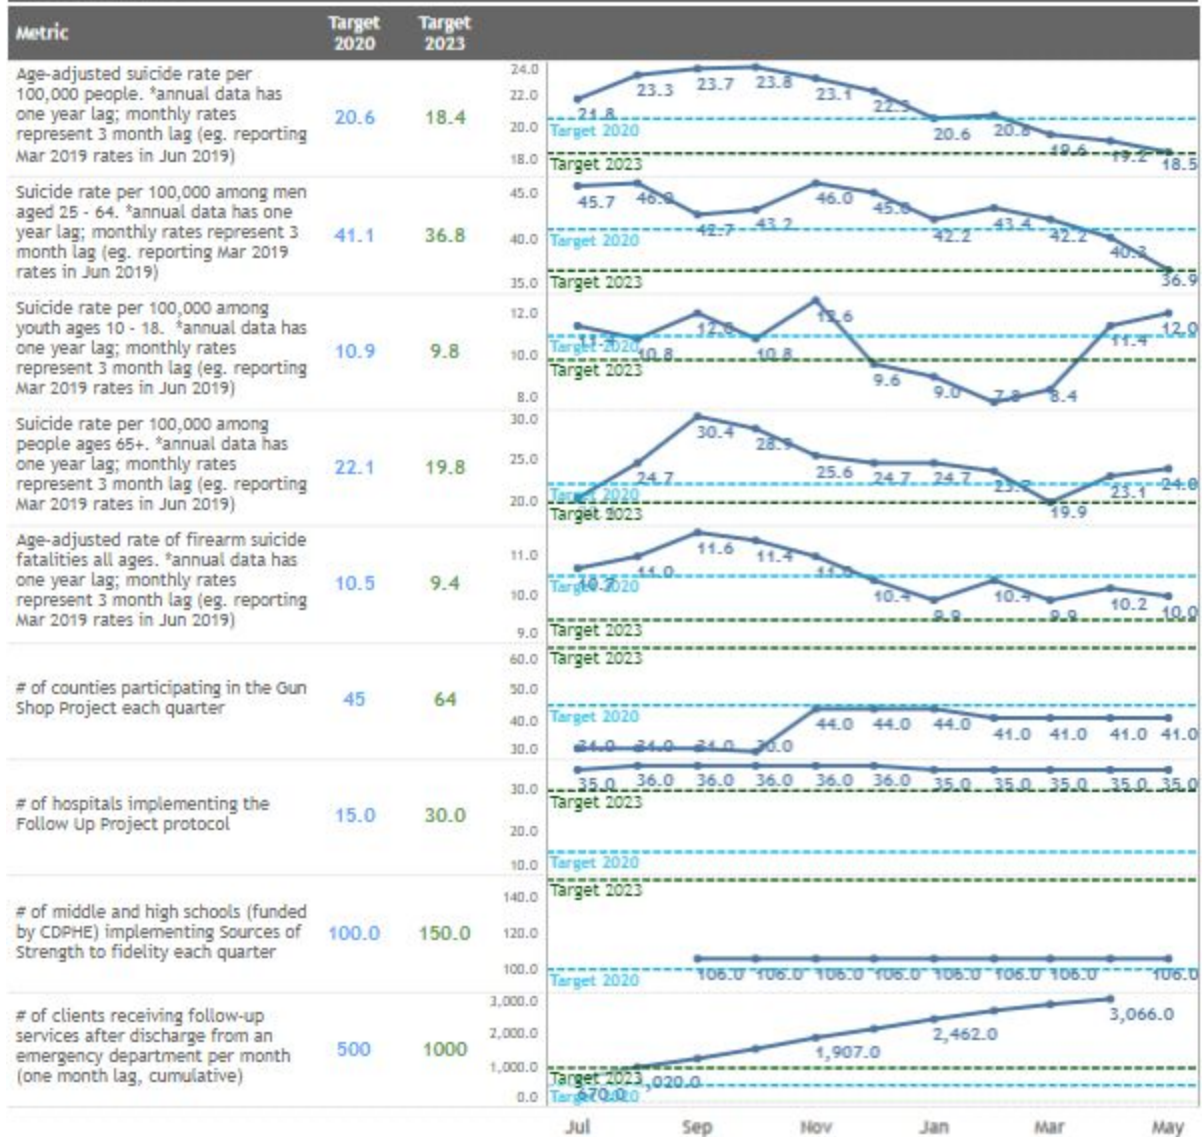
| Metric | Target 2020 | Target 2023 |
|---|---|---|
| Age-adjusted suicide rate per 100,000 people. *annual data has one year lag; monthly rates represent 3 month lag (eg. reporting Mar 2019 rates in Jun 2019) | 20.6 | 18.4 |
| Suicide rate per 100,000 among men aged 25 - 64. *annual data has one year lag; monthly rates represent 3 month lag (eg. reporting Mar 2019 rates in Jun 2019) | 41.1 | 36.8 |
| Suicide rate per 100,000 among youth ages 10 - 18. *annual data has one year lag; monthly rates represent 3 month lag (eg. reporting Mar 2019 rates in Jun 2019) | 10.9 | 9.8 |
| Suicide rate per 100,000 among people ages 65+. *annual data has one year lag; monthly rates represent 3 month lag (eg. reporting Mar 2019 rates in Jun 2019) | 22.1 | 19.8 |
| Age-adjusted rate of firearm suicide fatalities all ages. *annual data has one year lag; monthly rates represent 3 month lag (eg. reporting Mar 2019 rates in Jun 2019) | 10.5 | 9.4 |
| # of counties participating in the Gun Shop Project each quarter | 45 | 64 |
| # of hospitals implementing the Follow Up Project protocol | 15.0 | 30.0 |
| # of middle and high schools (funded by CDPHE) implementing Sources of Strength to fidelity each quarter | 100.0 | 150.0 |
| # of clients receiving follow-up services after discharge from an emergency department per month (one month lag, cumulative) | 500 | 1000 |

24.0 22.0 20.0 18.0
21.8 23.3 23.7 23.8 23.1 22.5 20.6 20.8 19.6 19.2 18.5
Target 2020
Target 2023

45.0 40.0 35.0
45.7 46.0 42.7 43.2 46.0 45.0 42.2 43.4 42.2 40.3 36.9
Target 2020
Target 2023

12.0 10.0 8.0
11.2 10.8 12.0 10.8 12.6 9.6 9.0 7.8 8.4 11.4 12.0
Target 2020
Target 2023

30.0 25.0 20.0
24.7 30.4 28.9 25.6 24.7 24.7 23.6 19.9 23.1 24.0
Target 2020
Target 2023

11.0 10.0 9.0
10.7 11.0 11.6 11.4 11.0 10.4 9.9 10.4 9.9 10.2 10.0
Target 2020
Target 2023

60.0 50.0 40.0 30.0
Target 2023
Target 2020
34.0 34.0 34.0 30.0 44.0 44.0 44.0 41.0 41.0 41.0 41.0

30.0 20.0 10.0
35.0 36.0 36.0 36.0 36.0 36.0 35.0 35.0 35.0 35.0 35.0
Target 2023
Target 2020

140.0 120.0 100.0
Target 2023
106.0 106.0 106.0 106.0 106.0 106.0 106.0 106.0
Target 2020

3,000.0 2,000.0 1,000.0 0.0
3,066.0 2,462.0 1,907.0 1,020.0 670.0
Target 2023
Target 2020

Jul Sep Nov Jan Mar May